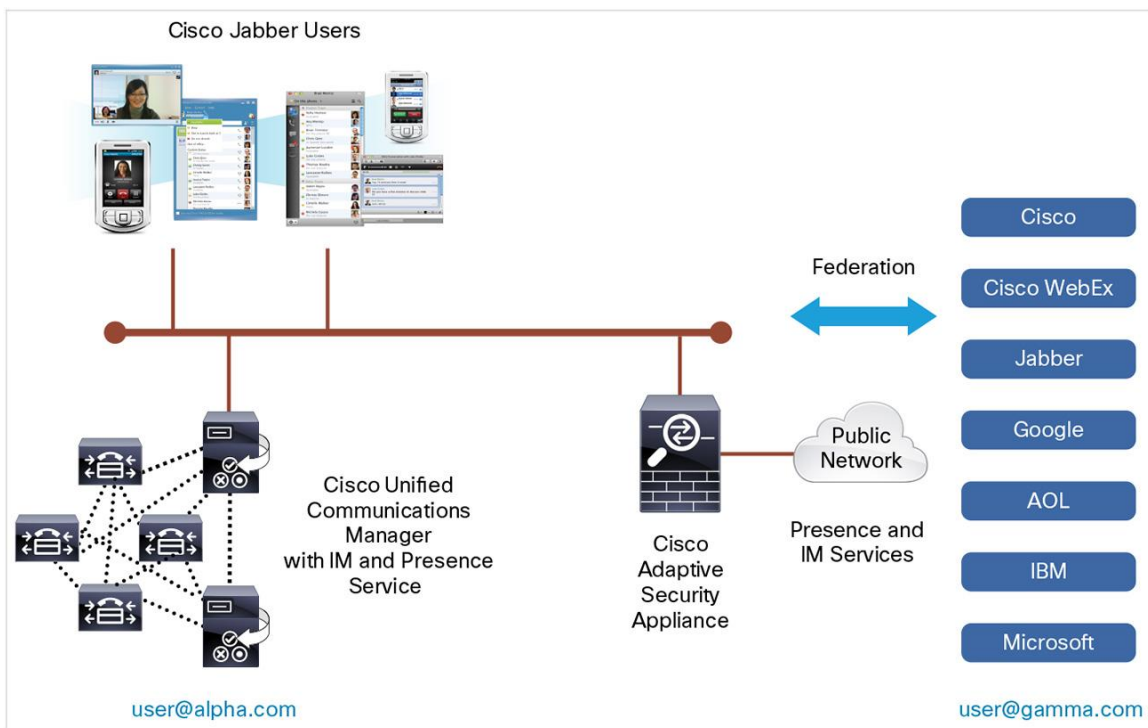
Cisco Jabber Users

Federation

Cisco
Cisco WebEx
Jabber
Google
AOL
IBM
Microsoft

Cisco Unified Communications Manager with IM and Presence Service

Cisco Adaptive Security Appliance

Public Network

Presence and IM Services

user@alpha.com

user@gamma.com